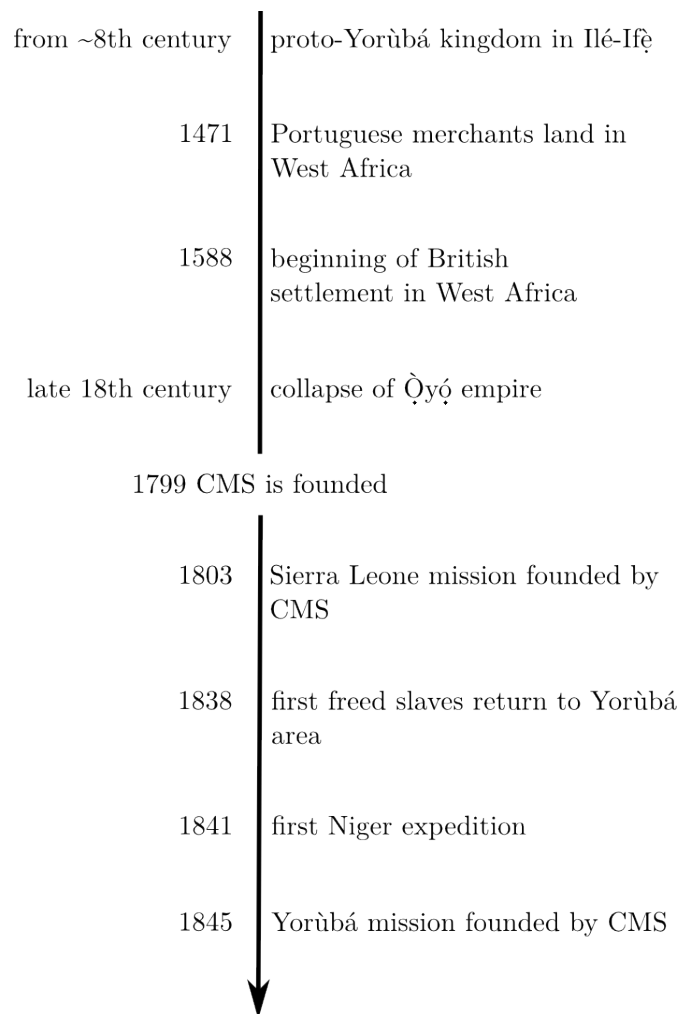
from ~8th century proto-Yorùbá kingdom in Ilé-Ifẹ̀

1471 Portuguese merchants land in West Africa

1588 beginning of British settlement in West Africa

late 18th century collapse of Ọ̀yọ́ empire

1799 CMS is founded

1803 Sierra Leone mission founded by CMS

1838 first freed slaves return to Yorùbá area

1841 first Niger expedition

1845 Yorùbá mission founded by CMS